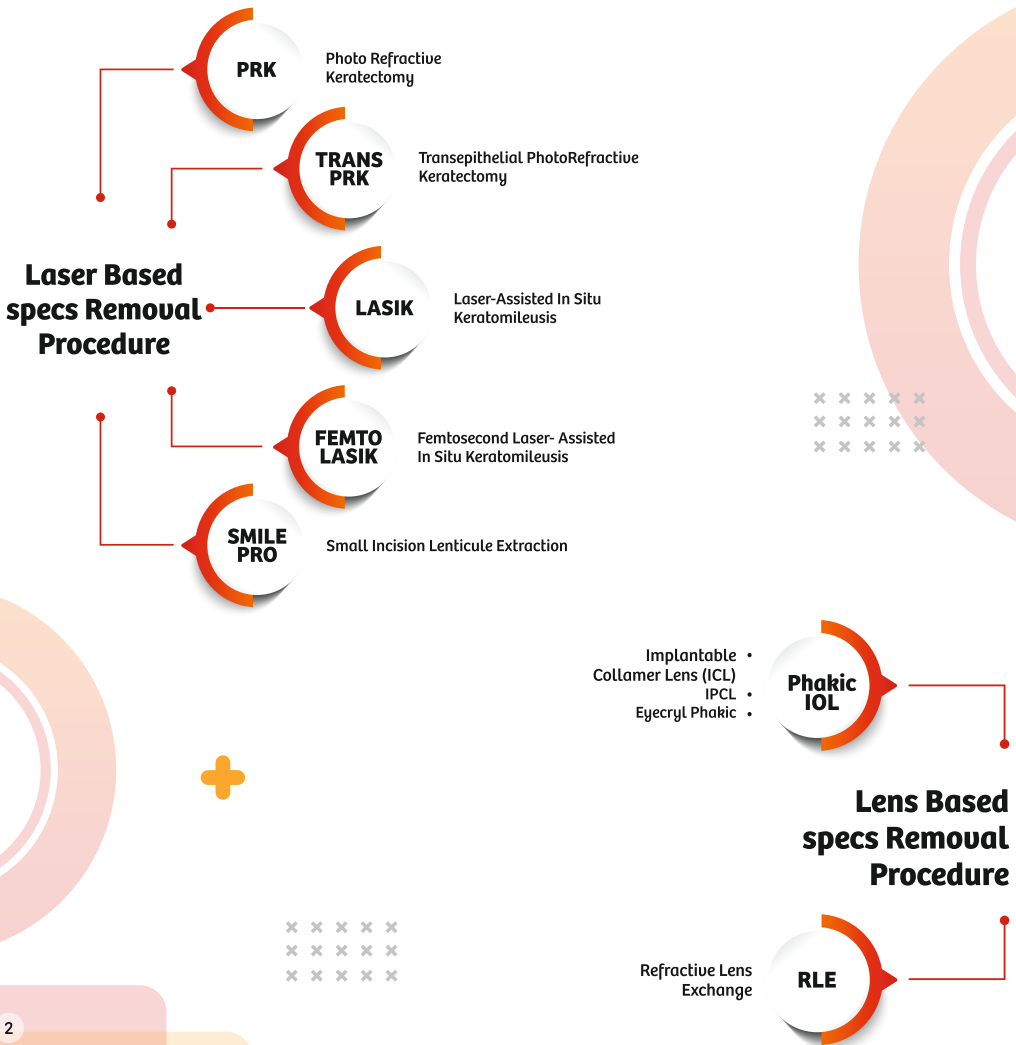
PRK
Photo Refractive Keratectomy

TRANS PRK
Transepithelial PhotoRefractive Keratectomy

Laser Based specs Removal Procedure

LASIK
Laser-Assisted In Situ Keratomileusis

FEMTO LASIK
Femtosecond Laser- Assisted In Situ Keratomileusis

SMILE PRO
Small Incision Lenticule Extraction

Implantable Collamer Lens (ICL) •
IPCL •
Eyecryl Phakic •

Phakic IOL

Lens Based specs Removal Procedure

Refractive Lens Exchange

RLE

2